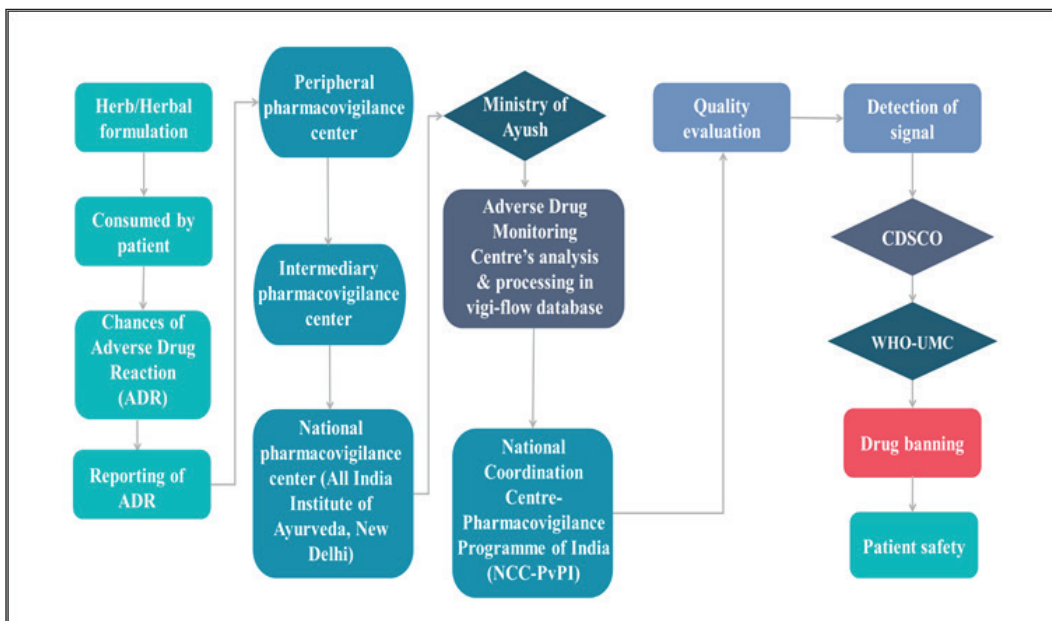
Herb/Herbal formulation

Consumed by patient

Chances of Adverse Drug Reaction (ADR)

Reporting of ADR

Peripheral pharmacovigilance center

Intermediary pharmacovigilance center

National pharmacovigilance center (All India Institute of Ayurveda, New Delhi)

Ministry of Ayush

Adverse Drug Monitoring Centre's analysis & processing in vigi-flow database

National Coordination Centre-Pharmacovigilance Programme of India (NCC-PvPI)

Quality evaluation

Detection of signal

CDSCO

WHO-UMC

Drug banning

Patient safety